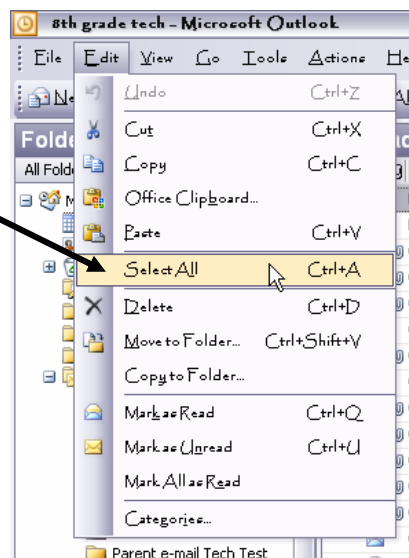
8th grade tech - Microsoft Outlook

File Edit View Go Tools Actions He

Ne

Folde

All Folde

Undo Ctrl+Z
Cut Ctrl+X
Copy Ctrl+C
Office Clipboard...
Paste Ctrl+V
Select All Ctrl+A
Delete Ctrl+D
Move to Folder... Ctrl+Shift+V
Copy to Folder...
Mark as Read Ctrl+Q
Mark as Unread Ctrl+U
Mark All as Read
Categories...

Parent e-mail Tech Test